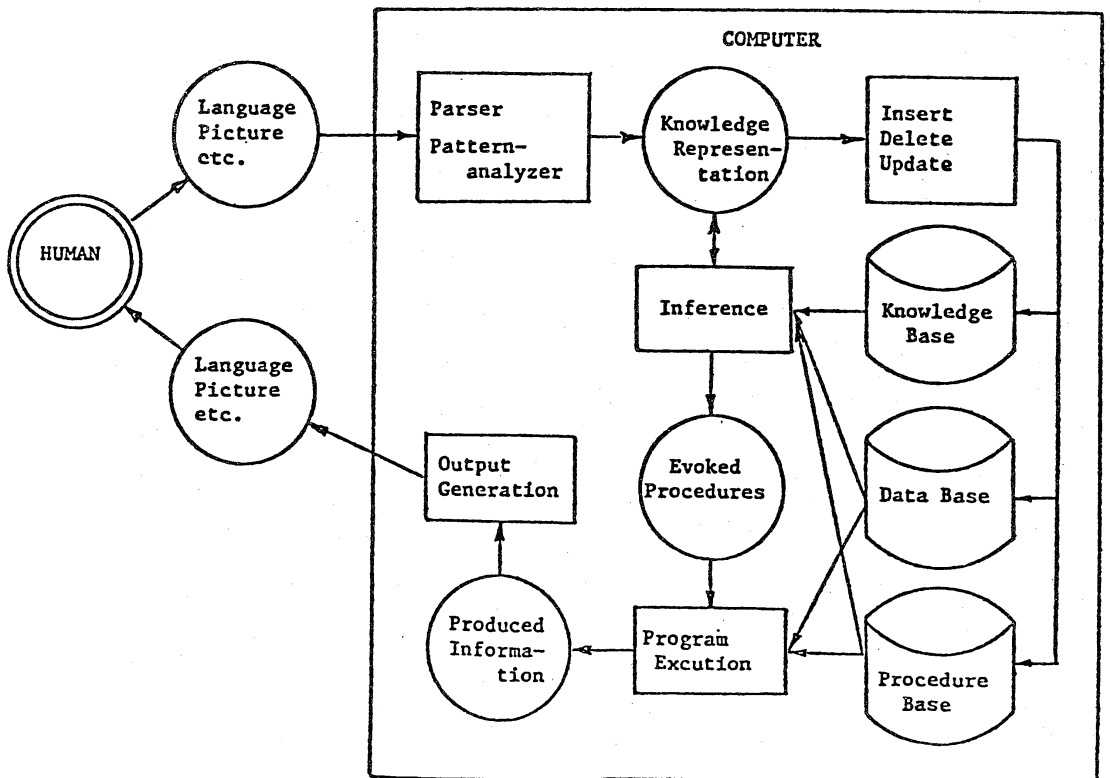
COMPUTER

HUMAN

Language Picture etc.

Parser Pattern-analyzer

Knowledge Representation

Insert Delete Update

Inference

Knowledge Base

Language Picture etc.

Output Generation

Evoked Procedures

Data Base

Produced Information

Program Excution

Procedure Base